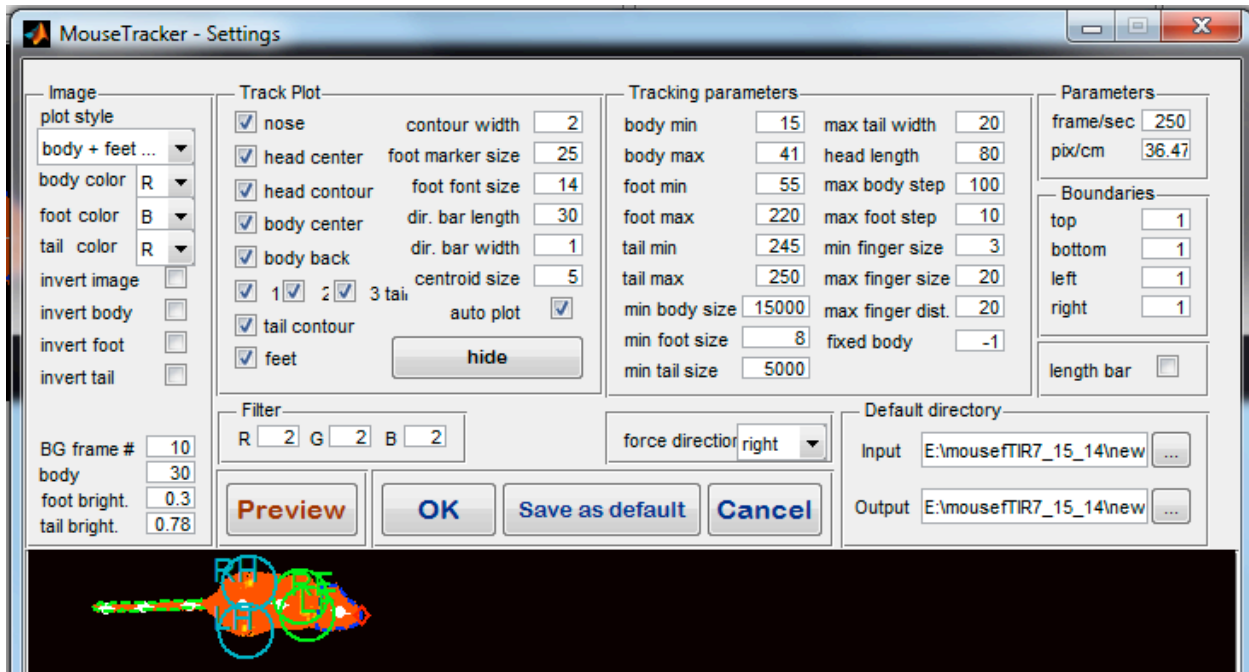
MouseTracker - Settings

Image
plot style
body + feet ...
body color R
foot color B
tail color R
invert image
invert body
invert foot
invert tail

BG frame # 10
body 30
foot bright. 0.3
tail bright. 0.78

Track Plot
nose
head center
head contour
body center
body back
1 2 3 tai
tail contour
feet
contour width 2
foot marker size 25
foot font size 14
dir. bar length 30
dir. bar width 1
centroid size 5
auto plot
hide

Tracking parameters
body min 15
body max 41
foot min 55
foot max 220
tail min 245
tail max 250
min body size 15000
min foot size 8
min tail size 5000
max tail width 20
head length 80
max body step 100
max foot step 10
min finger size 3
max finger size 20
max finger dist. 20
fixed body -1

Parameters
frame/sec 250
pix/cm 36.47

Boundaries
top 1
bottom 1
left 1
right 1

length bar

Filter
R 2 G 2 B 2

force directior right

Default directory
Input E:\mousefTIR7_15_14\new ...
Output E:\mousefTIR7_15_14\new ...

Preview
OK
Save as default
Cancel

RH
LH